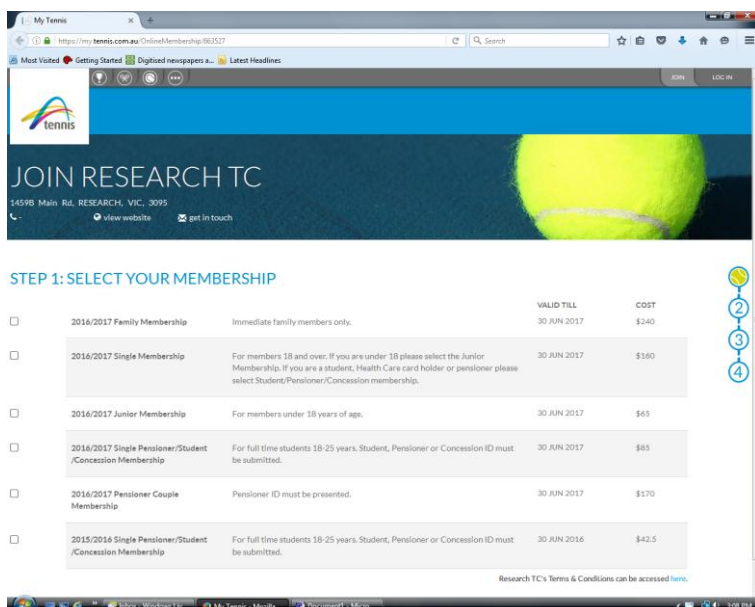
My Tennis

https://my.tennis.com.au/OnlineMembership/863527

Search

Most Visited Getting Started Digitised newspapers a... Latest Headlines

JOIN LOG IN

tennis

JOIN RESEARCH TC

1459B Main Rd, RESEARCH, VIC, 3095

view website get in touch

STEP 1: SELECT YOUR MEMBERSHIP

2
3
4

| | | | VALID TILL | COST |
|---|---|---|---|---|
| ☐ | 2016/2017 Family Membership | Immediate family members only. | 30 JUN 2017 | $240 |
| ☐ | 2016/2017 Single Membership | For members 18 and over. If you are under 18 please select the Junior Membership. If you are a student, Health Care card holder or pensioner please select Student/Pensioner/Concession membership. | 30 JUN 2017 | $160 |
| ☐ | 2016/2017 Junior Membership | For members under 18 years of age. | 30 JUN 2017 | $65 |
| ☐ | 2016/2017 Single Pensioner/Student /Concession Membership | For full time students 18-25 years. Student, Pensioner or Concession ID must be submitted. | 30 JUN 2017 | $85 |
| ☐ | 2016/2017 Pensioner Couple Membership | Pensioner ID must be presented. | 30 JUN 2017 | $170 |
| ☐ | 2015/2016 Single Pensioner/Student /Concession Membership | For full time students 18-25 years. Student, Pensioner or Concession ID must be submitted. | 30 JUN 2016 | $42.5 |

Research TC's Terms & Conditions can be accessed here.

Inbox - Windows Liv... My Tennis - Mozilla ... Document1 - Micro...